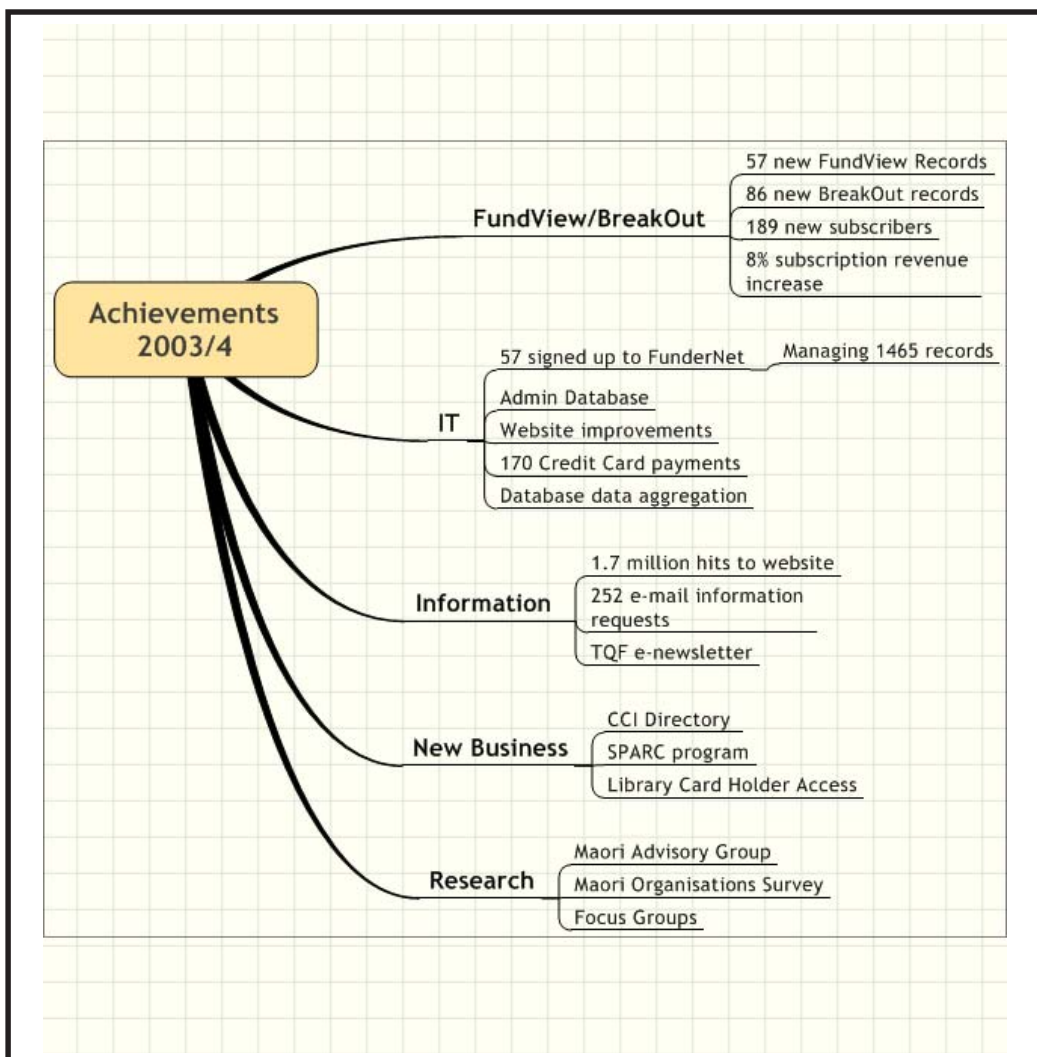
Achievements 2003/4

FundView/BreakOut
57 new FundView Records
86 new BreakOut records
189 new subscribers
8% subscription revenue increase

IT
57 signed up to FunderNet
Managing 1465 records
Admin Database
Website improvements
170 Credit Card payments
Database data aggregation

Information
1.7 million hits to website
252 e-mail information requests
TQF e-newsletter

New Business
CCI Directory
SPARC program
Library Card Holder Access

Research
Maori Advisory Group
Maori Organisations Survey
Focus Groups